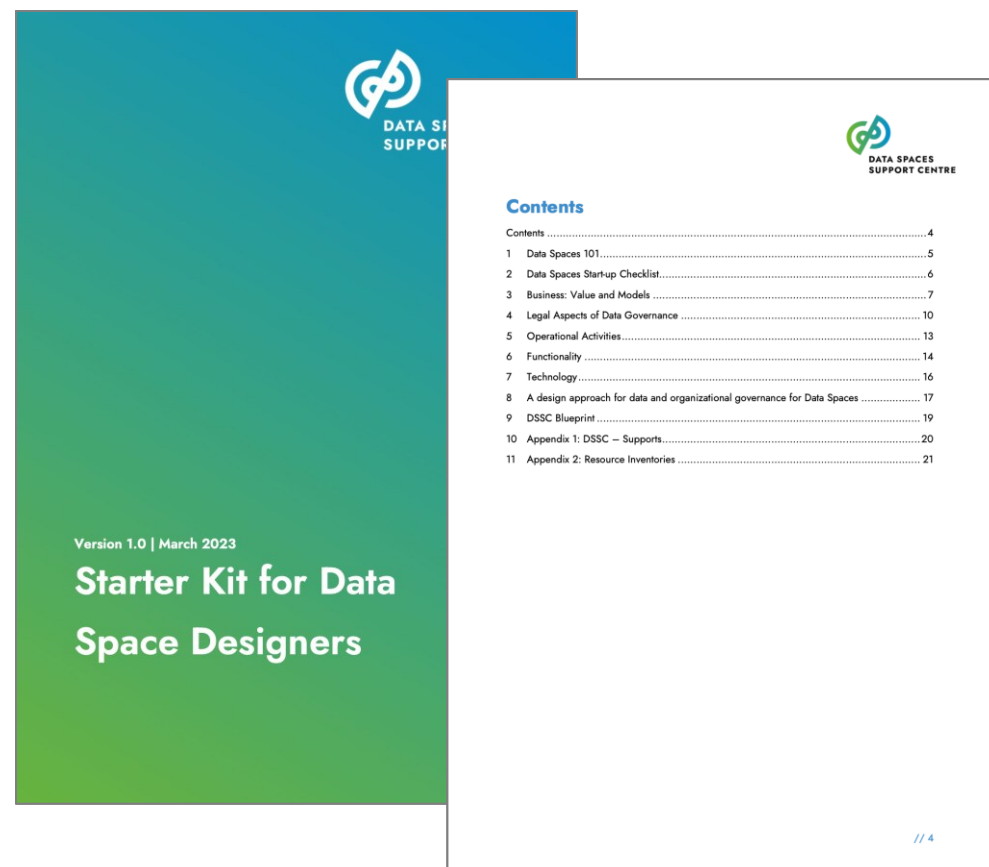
DATA SP
SUPPO

Version 1.0 | March 2023

Starter Kit for Data Space Designers

DATA SPACES
SUPPORT CENTRE

Contents

Contents ....................................................................................................4
1 Data Spaces 101....................................................................................5
2 Data Spaces Start-up Checklist.............................................................6
3 Business: Value and Models .................................................................7
4 Legal Aspects of Data Governance .......................................................10
5 Operational Activities............................................................................13
6 Functionality .........................................................................................14
7 Technology............................................................................................16
8 A design approach for data and organizational governance for Data Spaces ..................17
9 DSSC Blueprint ......................................................................................19
10 Appendix 1: DSSC – Supports..............................................................20
11 Appendix 2: Resource Inventories ........................................................21

// 4